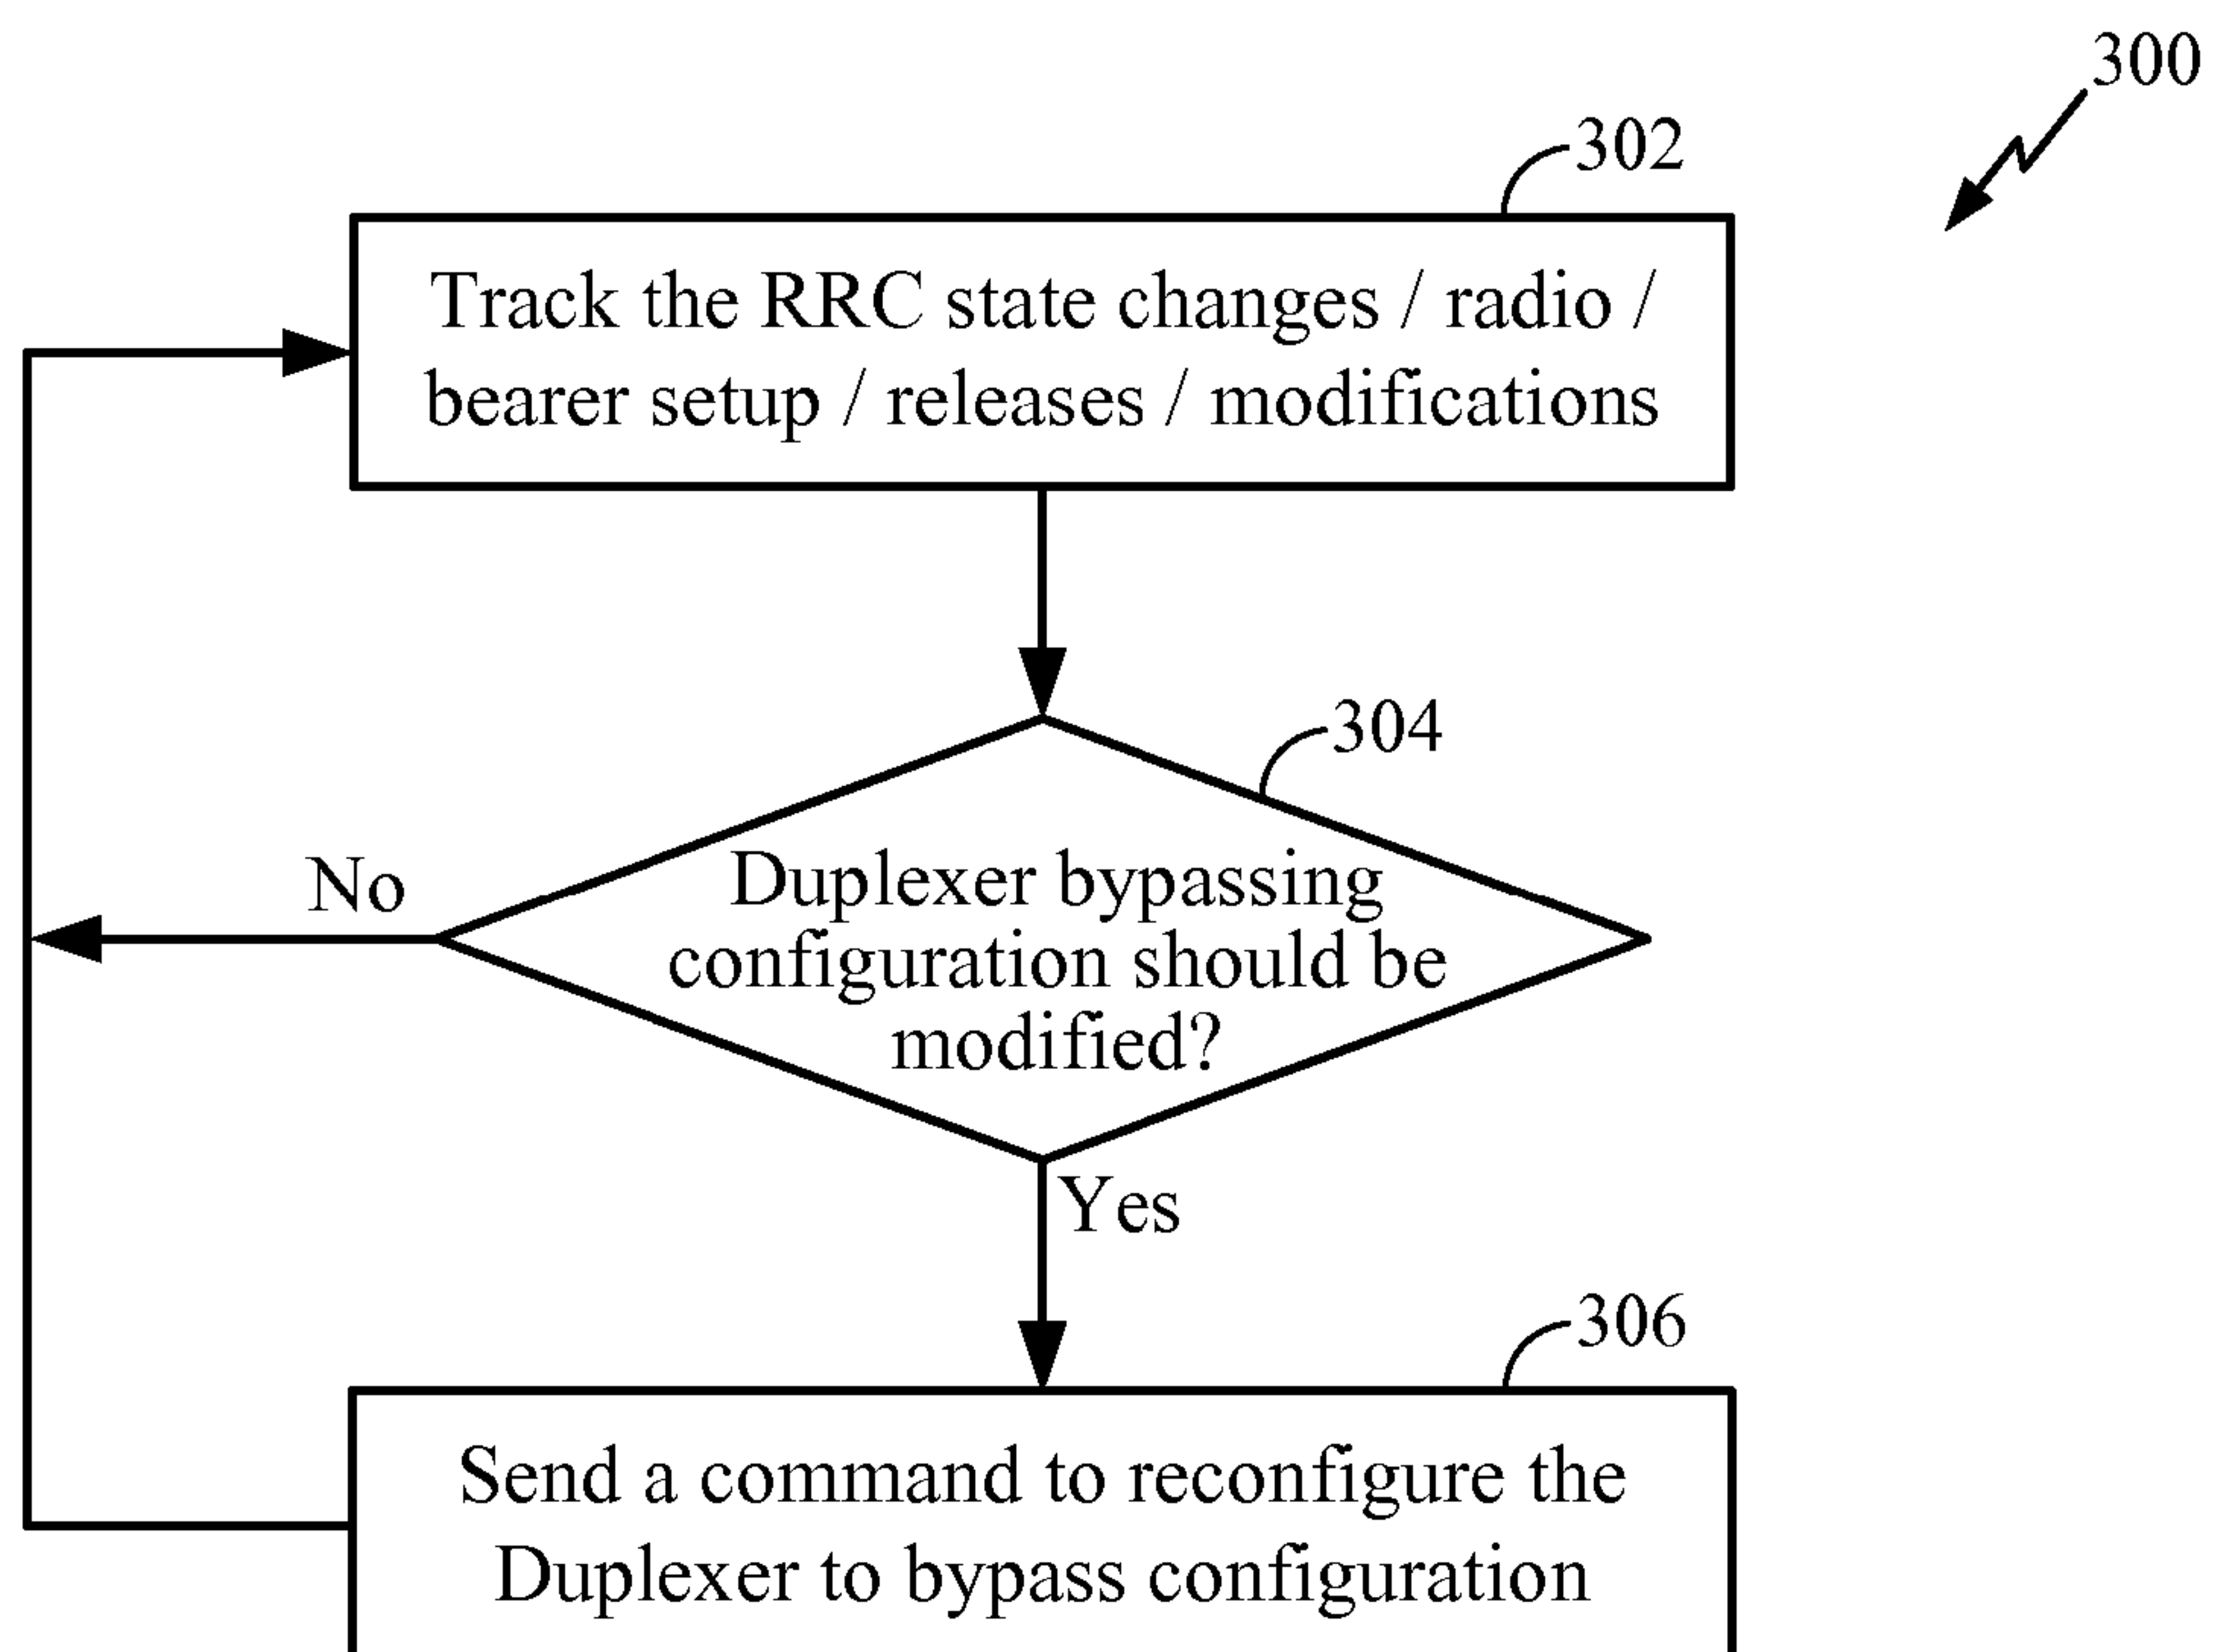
300

302

Track the RRC state changes / radio / bearer setup / releases / modifications

304

No

Duplexer bypassing configuration should be modified?

Yes

306

Send a command to reconfigure the Duplexer to bypass configuration